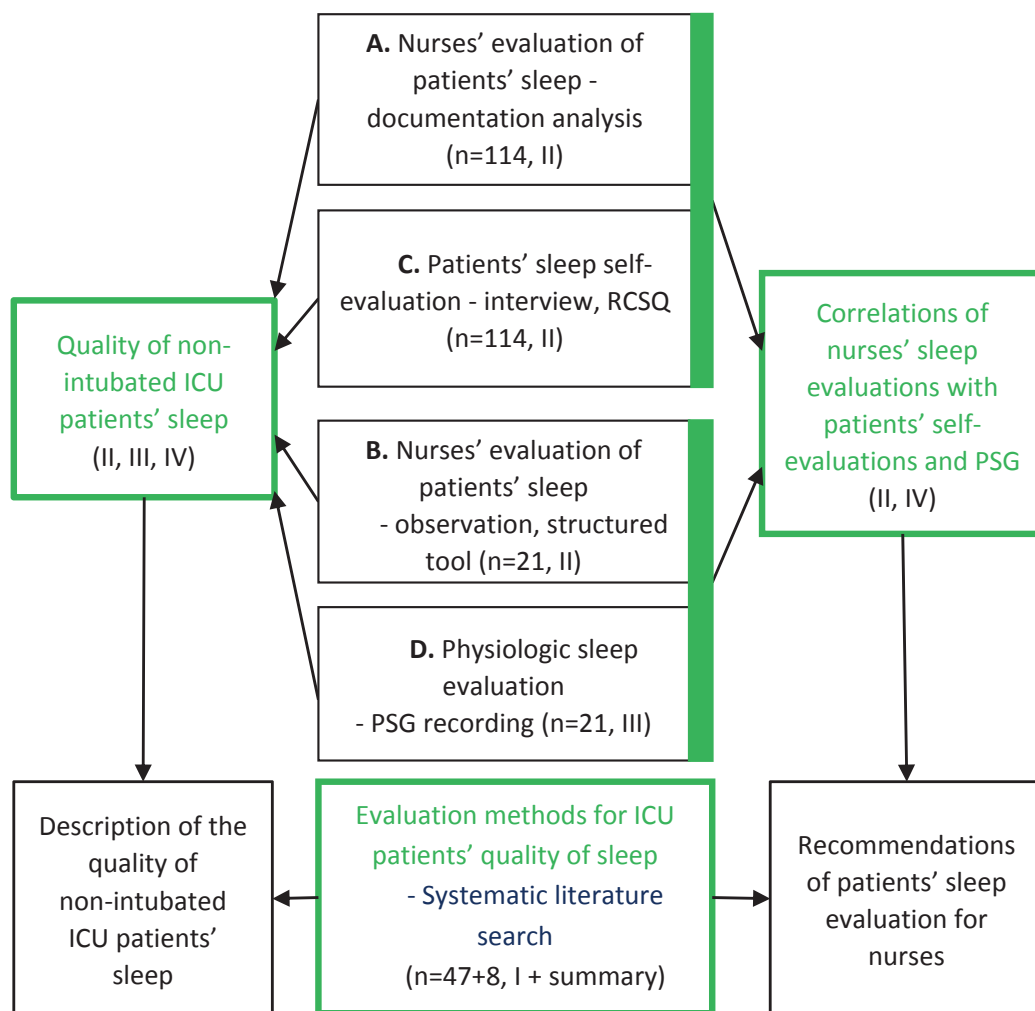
**A.** Nurses' evaluation of patients' sleep - documentation analysis (n=114, II)

**C.** Patients' sleep self-evaluation - interview, RCSQ (n=114, II)

Quality of non-intubated ICU patients' sleep (II, III, IV)

Correlations of nurses' sleep evaluations with patients' self-evaluations and PSG (II, IV)

**B.** Nurses' evaluation of patients' sleep - observation, structured tool (n=21, II)

**D.** Physiologic sleep evaluation - PSG recording (n=21, III)

Description of the quality of non-intubated ICU patients' sleep

Evaluation methods for ICU patients' quality of sleep - Systematic literature search (n=47+8, I + summary)

Recommendations of patients' sleep evaluation for nurses